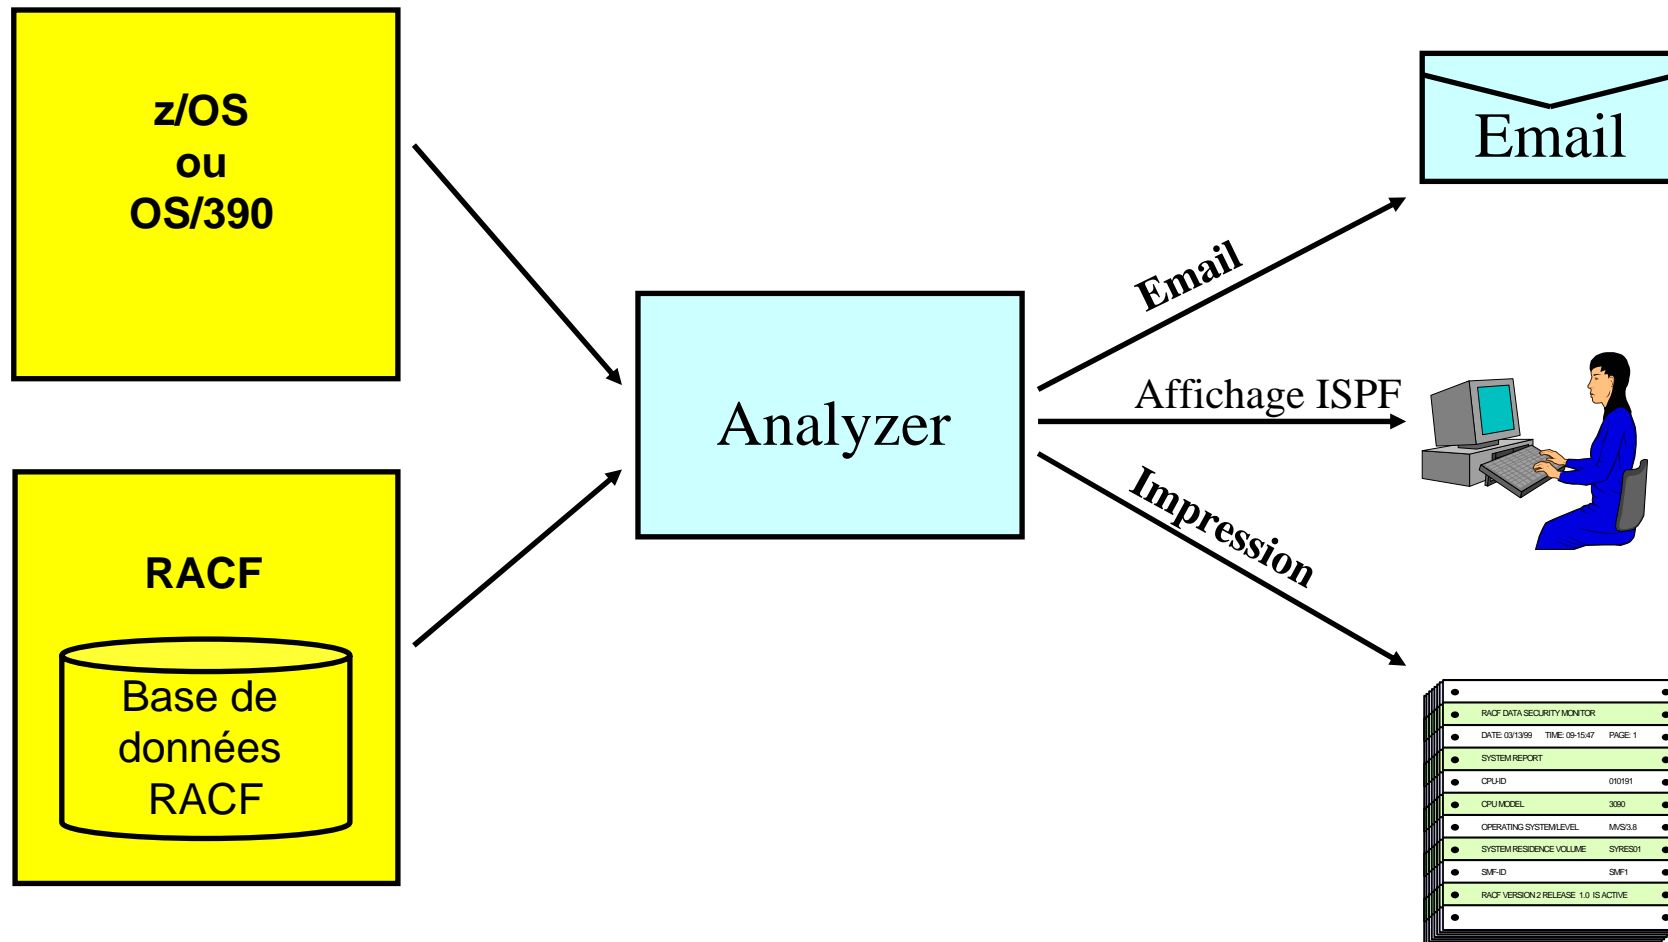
z/OS
ou
OS/390

RACF

Base de données RACF

Analyzer

Email

Affichage ISPF

Impression

Email

RACF DATA SECURITY MONITOR
DATE: 03/13/99 TIME: 09:15:47 PAGE: 1
SYSTEM REPORT
CPU-ID 010191
CPU MODEL 3090
OPERATING SYSTEM/LEVEL MVS/3.8
SYSTEM RESIDENCE VOLUME SYRES01
SMF-ID SMF1
RACF VERSION 2 RELEASE 1.0 IS ACTIVE